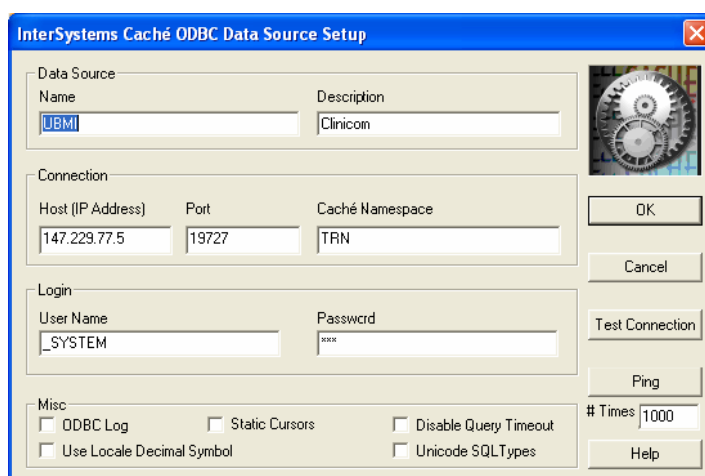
InterSystems Caché ODBC Data Source Setup

Data Source
Name
UBMI
Description
Clinicom

Connection
Host (IP Address)
147.229.77.5
Port
19727
Caché Namespace
TRN

OK

Cancel

Login
User Name
_SYSTEM
Password
***

Test Connection

Ping
# Times 1000

Misc
ODBC Log
Static Cursors
Disable Query Timeout
Use Locale Decimal Symbol
Unicode SQLTypes

Help